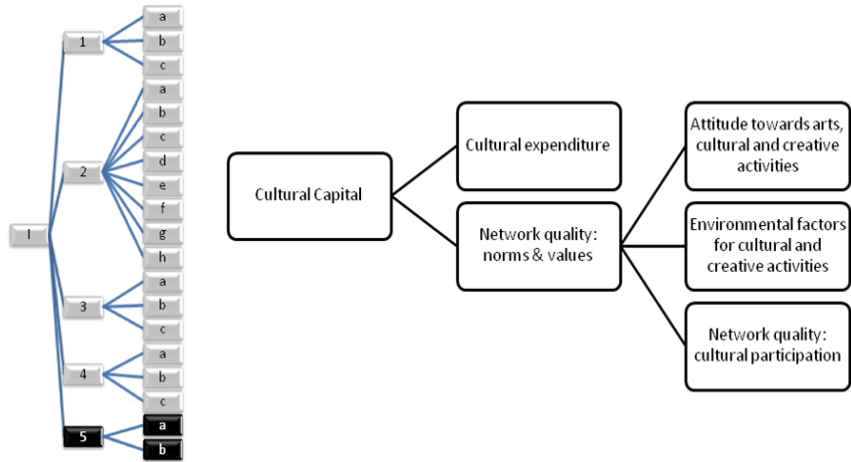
I

1
a
b
c

2
a
b
c
d
e
f
g
h

3
a
b
c

4
a
b
c

5
a
b

Cultural Capital

Cultural expenditure

Network quality: norms & values

Attitude towards arts, cultural and creative activities

Environmental factors for cultural and creative activities

Network quality: cultural participation